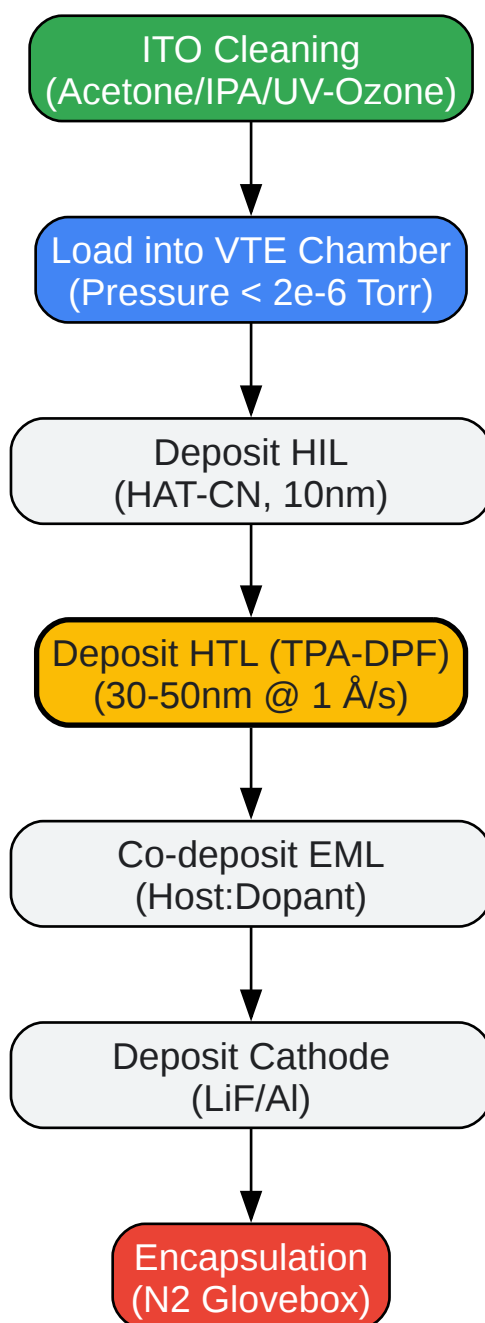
ITO Cleaning
(Acetone/IPA/UV-Ozone)

Load into VTE Chamber
(Pressure < 2e-6 Torr)

Deposit HIL
(HAT-CN, 10nm)

Deposit HTL (TPA-DPF)
(30-50nm @ 1 Å/s)

Co-deposit EML
(Host:Dopant)

Deposit Cathode
(LiF/Al)

Encapsulation
(N2 Glovebox)